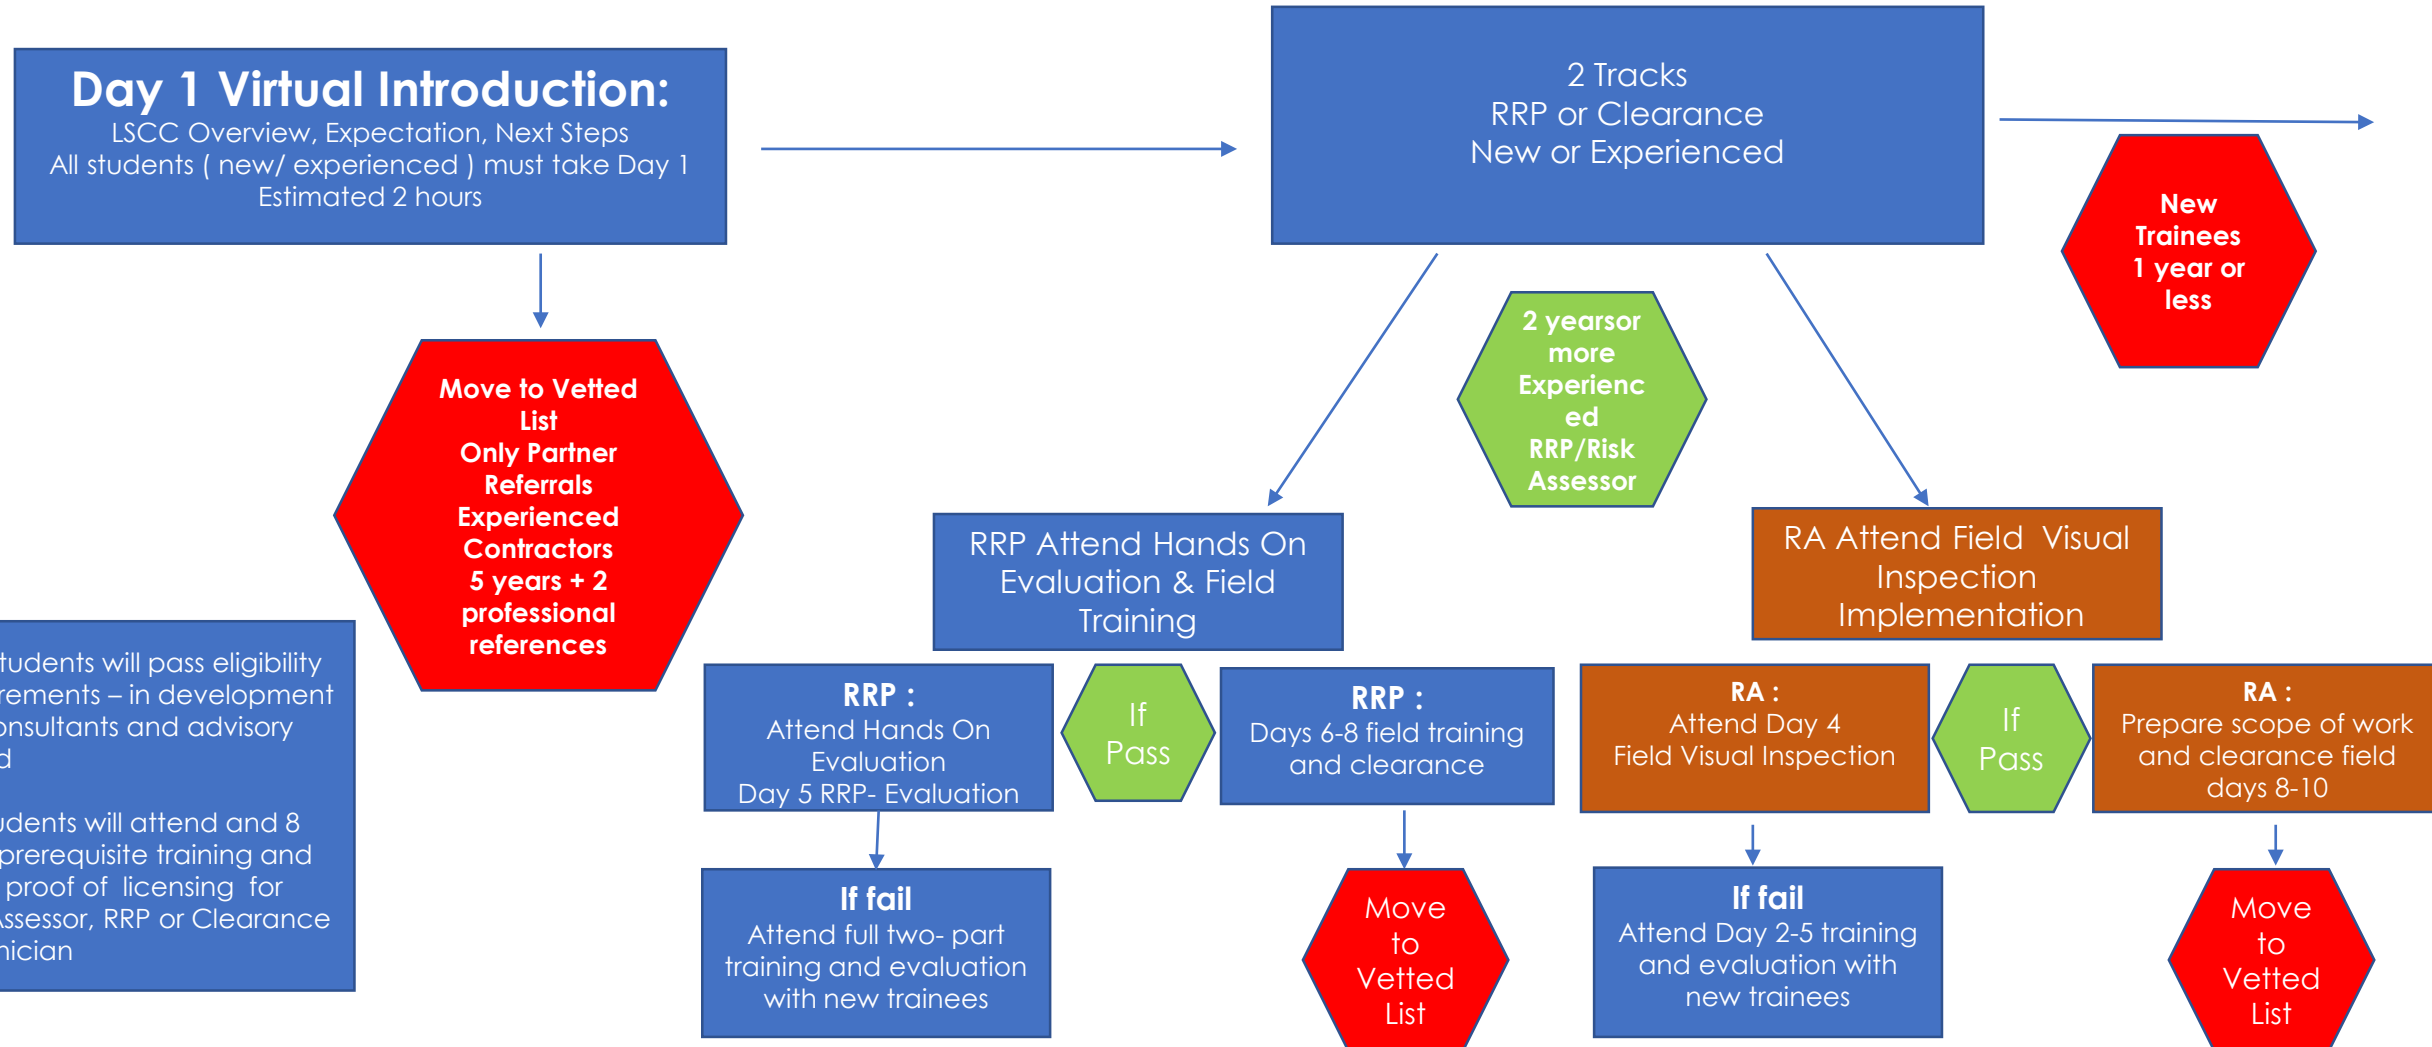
Day 1 Virtual Introduction:
LSCC Overview, Expectation, Next Steps
All students ( new/ experienced ) must take Day 1
Estimated 2 hours

2 Tracks
RRP or Clearance
New or Experienced

New Trainees 1 year or less

Move to Vetted List
Only Partner Referrals
Experienced Contractors
5 years + 2 professional references

2 yearsor more Experienced RRP/Risk Assessor

RRP Attend Hands On Evaluation & Field Training

RA Attend Field Visual Inspection Implementation

tudents will pass eligibility rements – in development onsultants and advisory d

udents will attend and 8 prerequisite training and proof of licensing for ssessor, RRP or Clearance nician

RRP :
Attend Hands On Evaluation
Day 5 RRP- Evaluation

If Pass

RRP :
Days 6-8 field training and clearance

RA :
Attend Day 4
Field Visual Inspection

If Pass

RA :
Prepare scope of work and clearance field days 8-10

If fail
Attend full two- part training and evaluation with new trainees

Move to Vetted List

If fail
Attend Day 2-5 training and evaluation with new trainees

Move to Vetted List